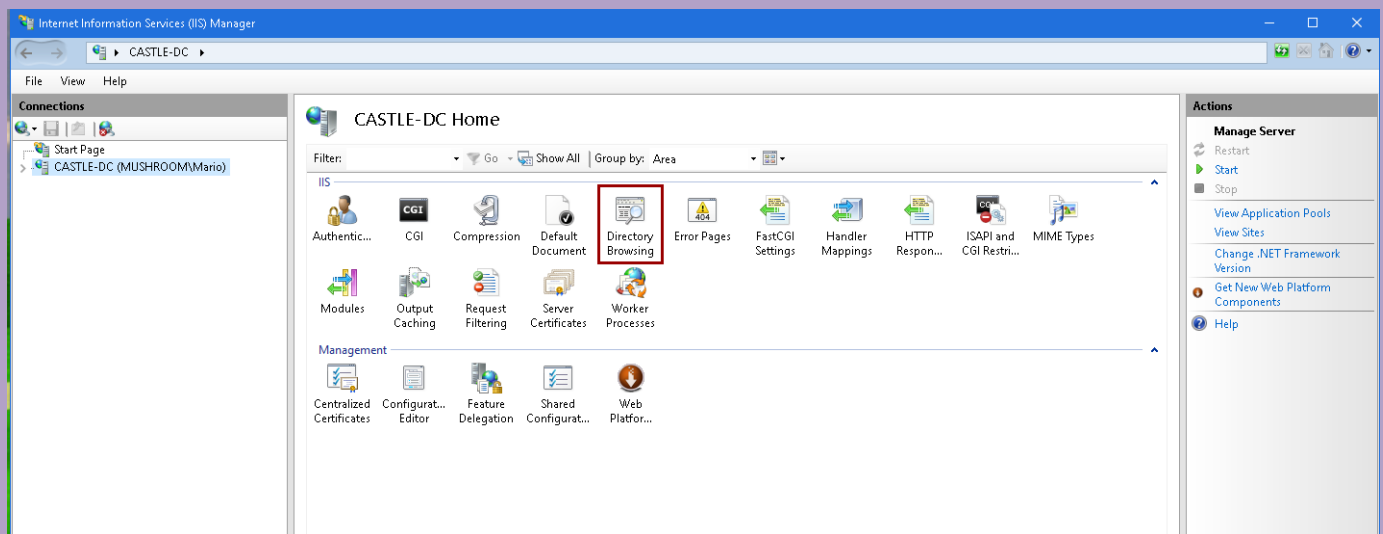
Internet Information Services (IIS) Manager

CASTLE-DC

File View Help

Connections

Start Page
CASTLE-DC (MUSHROOM\Mario)

CASTLE-DC Home

Filter: Go Show All Group by: Area

IIS

Authentic... CGI Compression Default Document Directory Browsing Error Pages FastCGI Settings Handler Mappings HTTP Respon... ISAPI and CGI Restri... MIME Types

Modules Output Caching Request Filtering Server Certificates Worker Processes

Management

Centralized Certificates Configurat... Editor Feature Delegation Shared Configurat... Web Platfor...

Actions

Manage Server
Restart
Start
Stop
View Application Pools
View Sites
Change .NET Framework Version
Get New Web Platform Components
Help